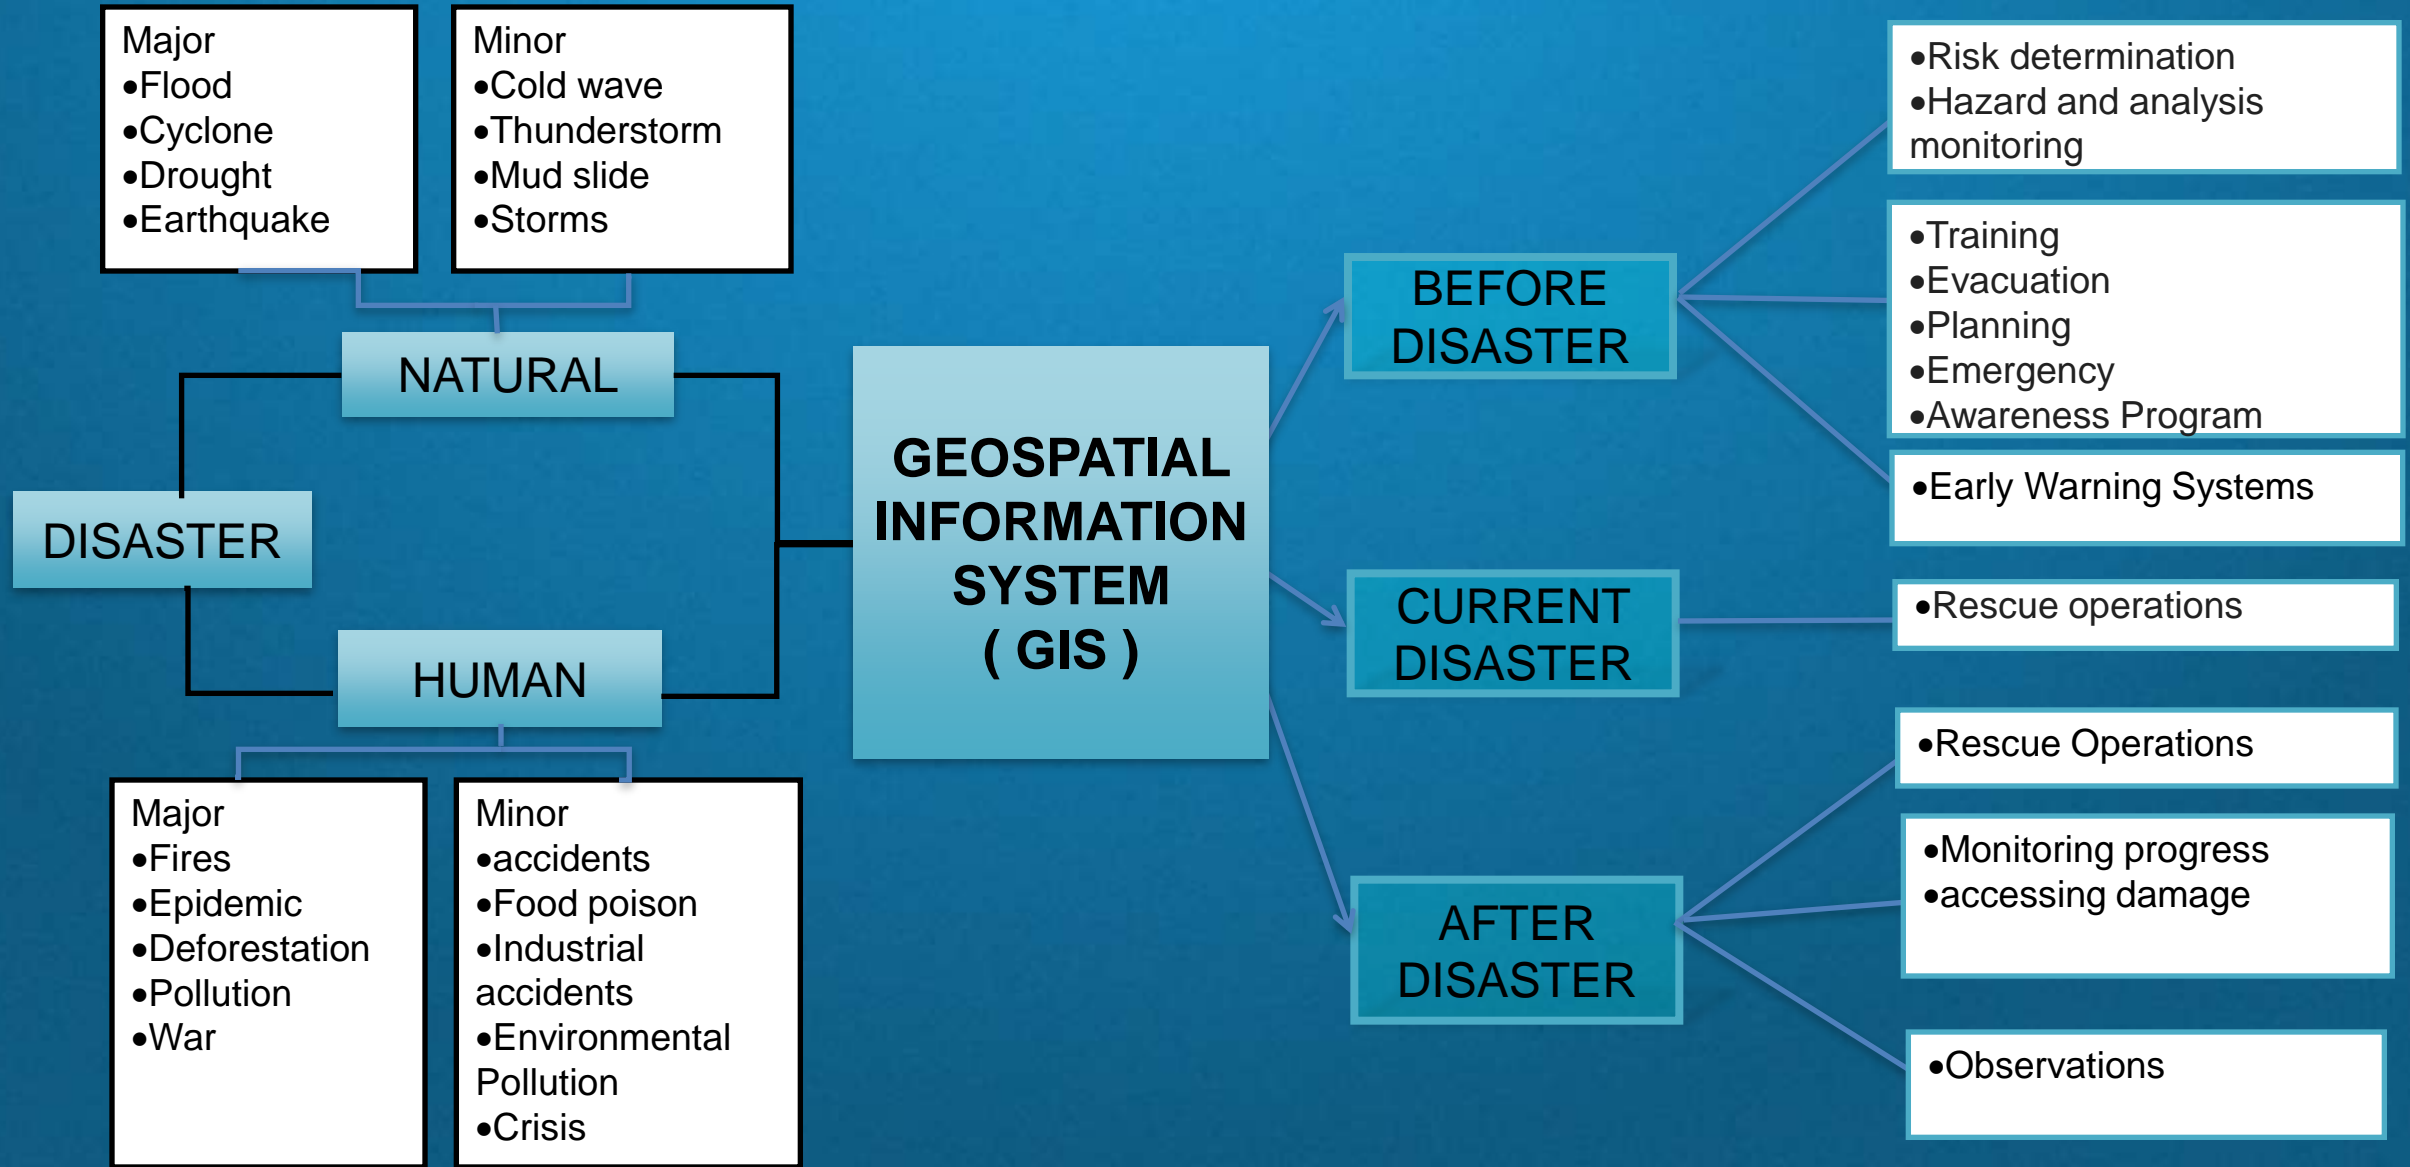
Major
•Flood
•Cyclone
•Drought
•Earthquake

Minor
•Cold wave
•Thunderstorm
•Mud slide
•Storms

NATURAL

DISASTER

HUMAN

Major
•Fires
•Epidemic
•Deforestation
•Pollution
•War

Minor
•accidents
•Food poison
•Industrial accidents
•Environmental Pollution
•Crisis

GEOSPATIAL INFORMATION SYSTEM ( GIS )

BEFORE DISASTER

CURRENT DISASTER

AFTER DISASTER

•Risk determination
•Hazard and analysis monitoring

•Training
•Evacuation
•Planning
•Emergency
•Awareness Program

•Early Warning Systems

•Rescue operations

•Rescue Operations

•Monitoring progress
•accessing damage

•Observations